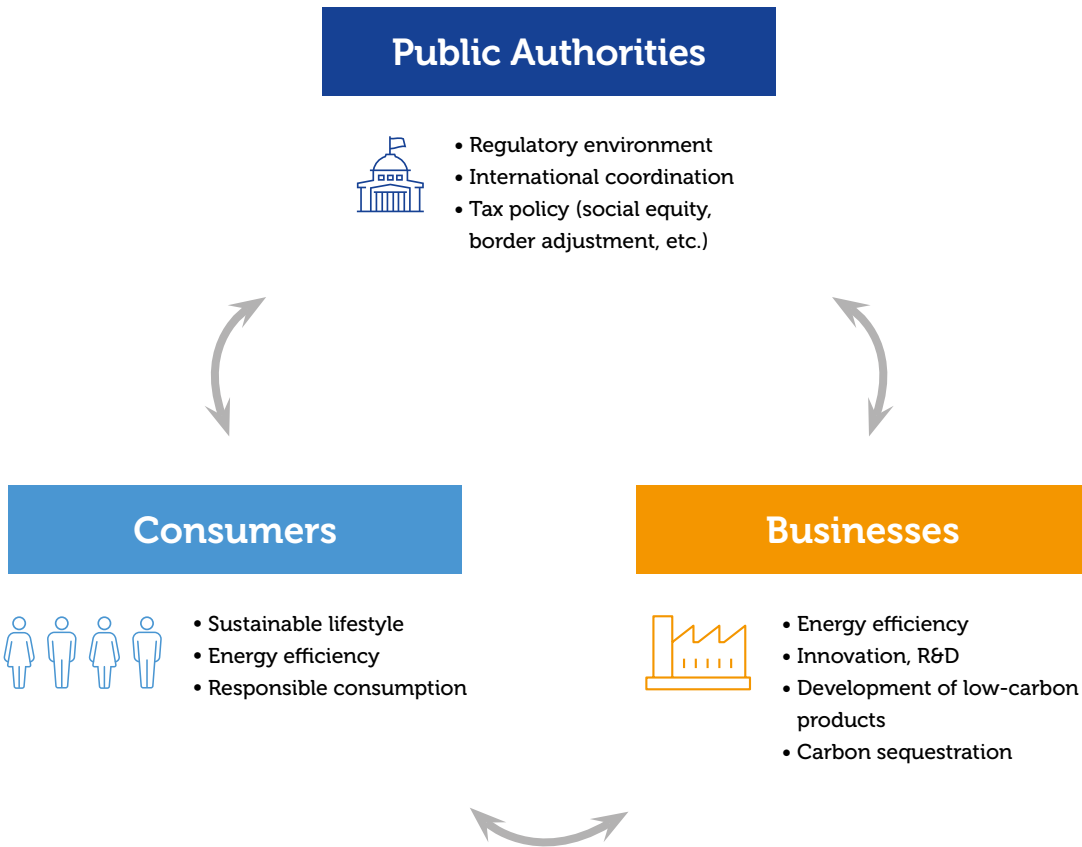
Public Authorities

• Regulatory environment
• International coordination
• Tax policy (social equity, border adjustment, etc.)

Consumers

• Sustainable lifestyle
• Energy efficiency
• Responsible consumption

Businesses

• Energy efficiency
• Innovation, R&D
• Development of low-carbon products
• Carbon sequestration